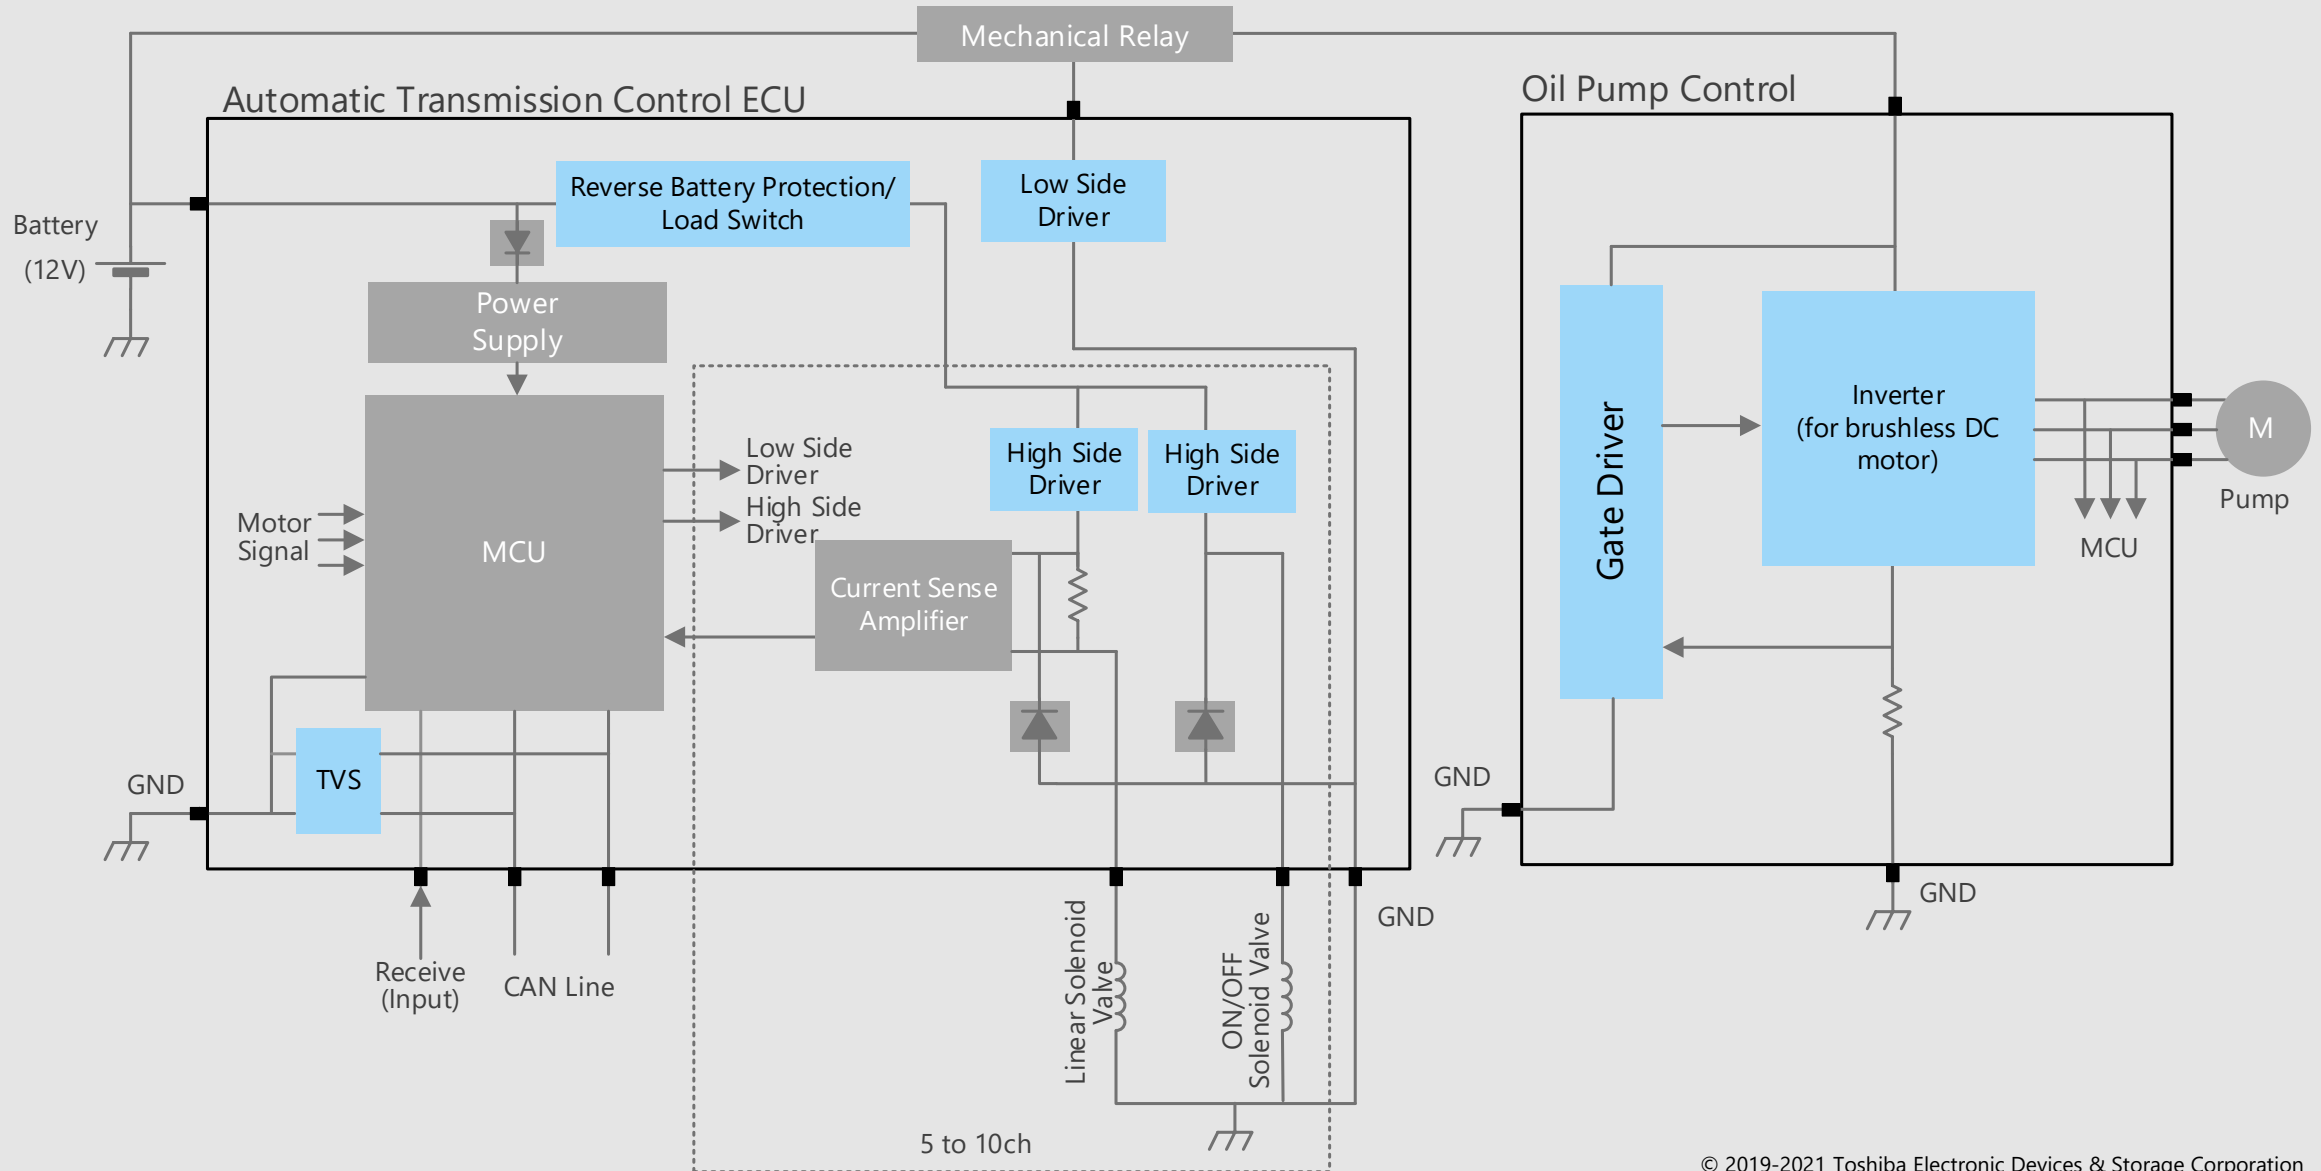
Mechanical Relay

Automatic Transmission Control ECU

Oil Pump Control

Battery
(12V)

Reverse Battery Protection/
Load Switch

Low Side
Driver

Power
Supply

MCU

Motor
Signal

Low Side
Driver
High Side
Driver

High Side
Driver

High Side
Driver

Current Sense
Amplifier

TVS

GND

Receive
(Input)

CAN Line

Linear Solenoid
Valve

ON/OFF
Solenoid Valve

GND

5 to 10ch

Gate Driver

Inverter
(for brushless DC
motor)

M

Pump

MCU

GND

GND

© 2019-2021 Toshiba Electronic Devices & Storage Corporation